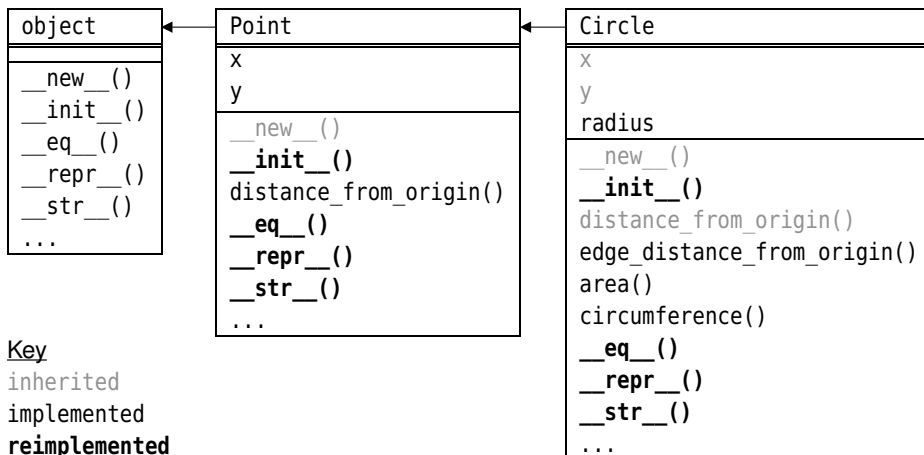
object

__new__()
__init__()
__eq__()
__repr__()
__str__()
...

Point
x
y
__new__()
__init__()
distance_from_origin()
__eq__()
__repr__()
__str__()
...

Circle
x
y
radius
__new__()
__init__()
distance_from_origin()
edge_distance_from_origin()
area()
circumference()
__eq__()
__repr__()
__str__()
...

Key
inherited
implemented
reimplemented